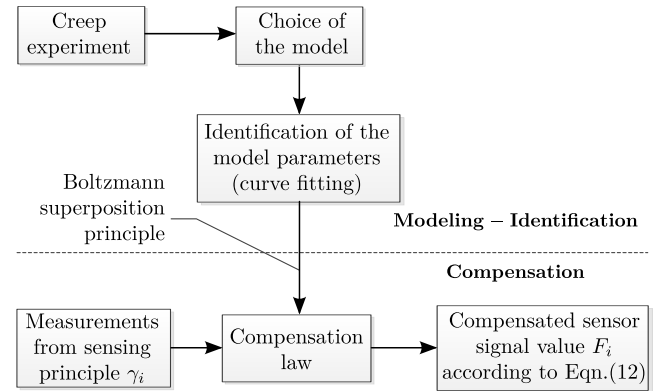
Creep experiment

Choice of the model

Identification of the model parameters (curve fitting)

Boltzmann superposition principle

Modeling − Identification

Compensation

Measurements from sensing principle $\gamma_i$

Compensation law

Compensated sensor signal value $F_i$ according to Eqn.(12)